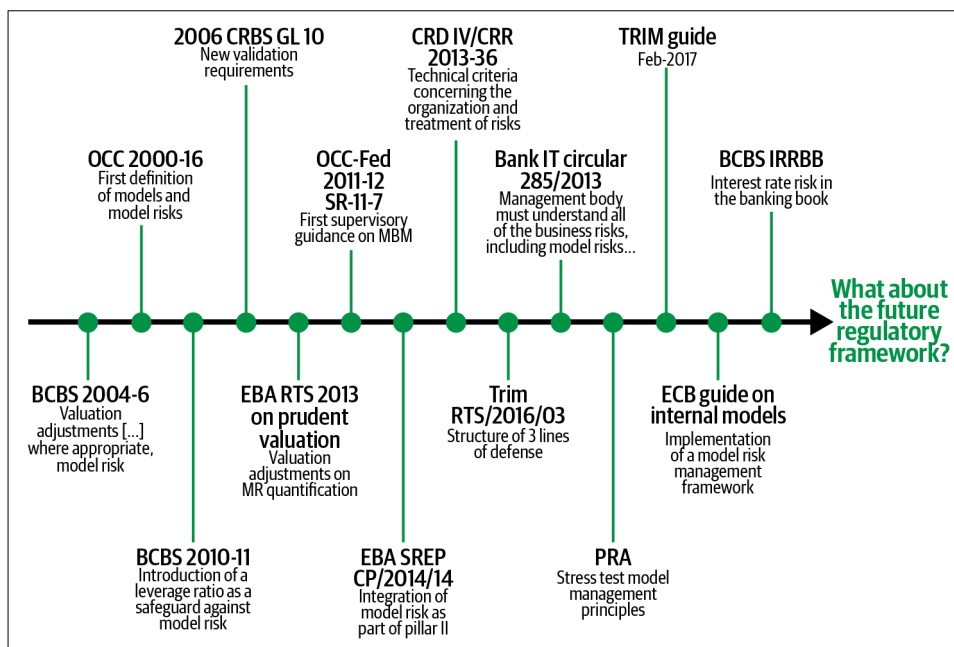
2006 CRBS GL 10
New validation requirements

CRD IV/CRR 2013-36
Technical criteria concerning the organization and treatment of risks

TRIM guide
Feb-2017

OCC 2000-16
First definition of models and model risks

OCC-Fed 2011-12 SR-11-7
First supervisory guidance on MBM

Bank IT circular 285/2013
Management body must understand all of the business risks, including model risks...

BCBS IRRBB
Interest rate risk in the banking book

What about the future regulatory framework?

BCBS 2004-6
Valuation adjustments [...] where appropriate, model risk

EBA RTS 2013 on prudent valuation
Valuation adjustments on MR quantification

Trim RTS/2016/03
Structure of 3 lines of defense

ECB guide on internal models
Implementation of a model risk management framework

BCBS 2010-11
Introduction of a leverage ratio as a safeguard against model risk

EBA SREP CP/2014/14
Integration of model risk as part of pillar II

PRA
Stress test model management principles